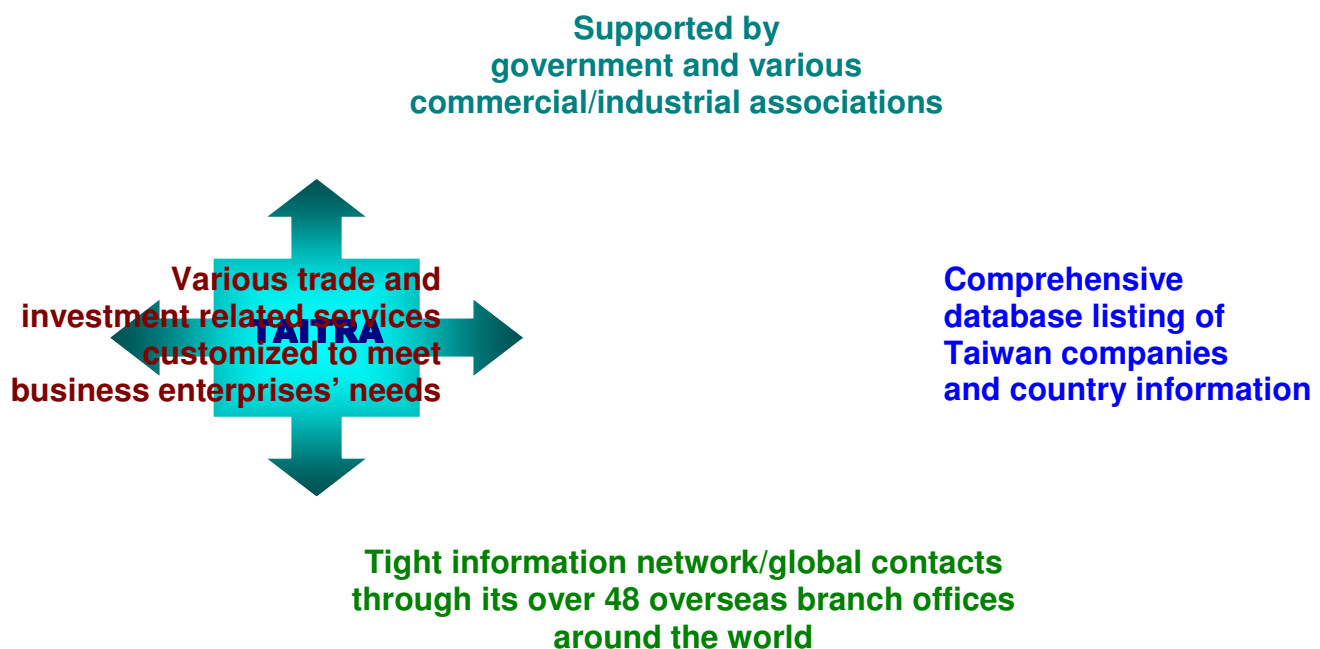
Supported by government and various commercial/industrial associations

TAITRA

Various trade and investment related services customized to meet business enterprises' needs

Comprehensive database listing of Taiwan companies and country information

Tight information network/global contacts through its over 48 overseas branch offices around the world